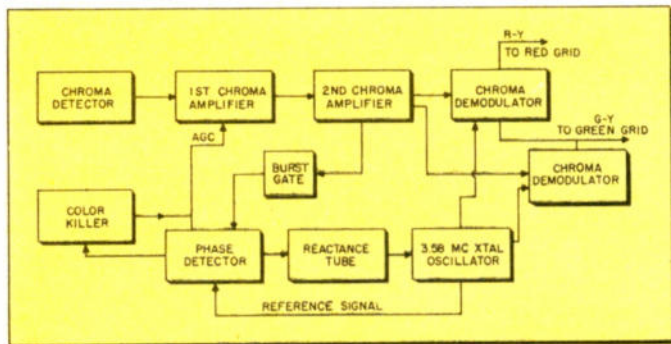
R-Y
TO RED GRID

CHROMA DETECTOR

1ST CHROMA AMPLIFIER

2ND CHROMA AMPLIFIER

CHROMA DEMODULATOR

G-Y
TO GREEN GRID

AGC

BURST GATE

CHROMA DEMODULATOR

COLOR KILLER

PHASE DETECTOR

REACTANCE TUBE

3.58 MC XTAL OSCILLATOR

REFERENCE SIGNAL